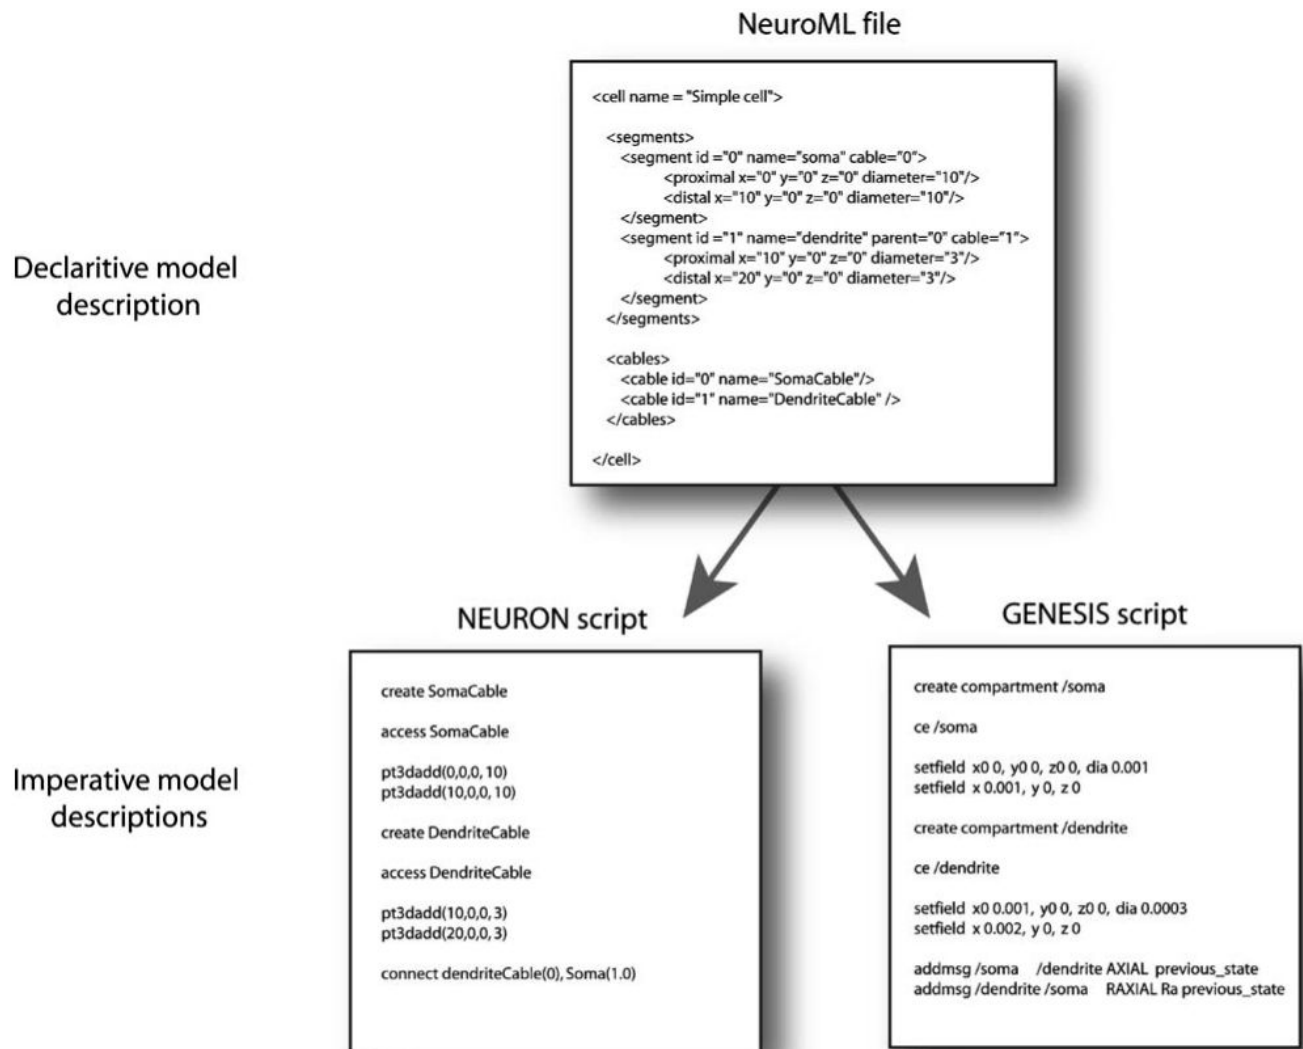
NeuroML file

Declaritive model description

<cell name = "Simple cell">

<segments>
<segment id ="0" name="soma" cable="0">
<proximal x="0" y="0" z="0" diameter="10"/>
<distal x="10" y="0" z="0" diameter="10"/>
</segment>
<segment id ="1" name="dendrite" parent="0" cable="1">
<proximal x="10" y="0" z="0" diameter="3"/>
<distal x="20" y="0" z="0" diameter="3"/>
</segment>
</segments>

<cables>
<cable id="0" name="SomaCable"/>
<cable id="1" name="DendriteCable" />
</cables>

</cell>

NEURON script

GENESIS script

Imperative model descriptions

create SomaCable

access SomaCable

pt3dadd(0,0,0, 10)
pt3dadd(10,0,0, 10)

create DendriteCable

access DendriteCable

pt3dadd(10,0,0, 3)
pt3dadd(20,0,0, 3)

connect dendriteCable(0), Soma(1.0)

create compartment /soma

ce /soma

setfield x0 0, y0 0, z0 0, dia 0.001
setfield x 0.001, y 0, z 0

create compartment /dendrite

ce /dendrite

setfield x0 0.001, y0 0, z0 0, dia 0.0003
setfield x 0.002, y 0, z 0

addmsg /soma /dendrite AXIAL previous_state
addmsg /dendrite /soma RAXIAL Ra previous_state